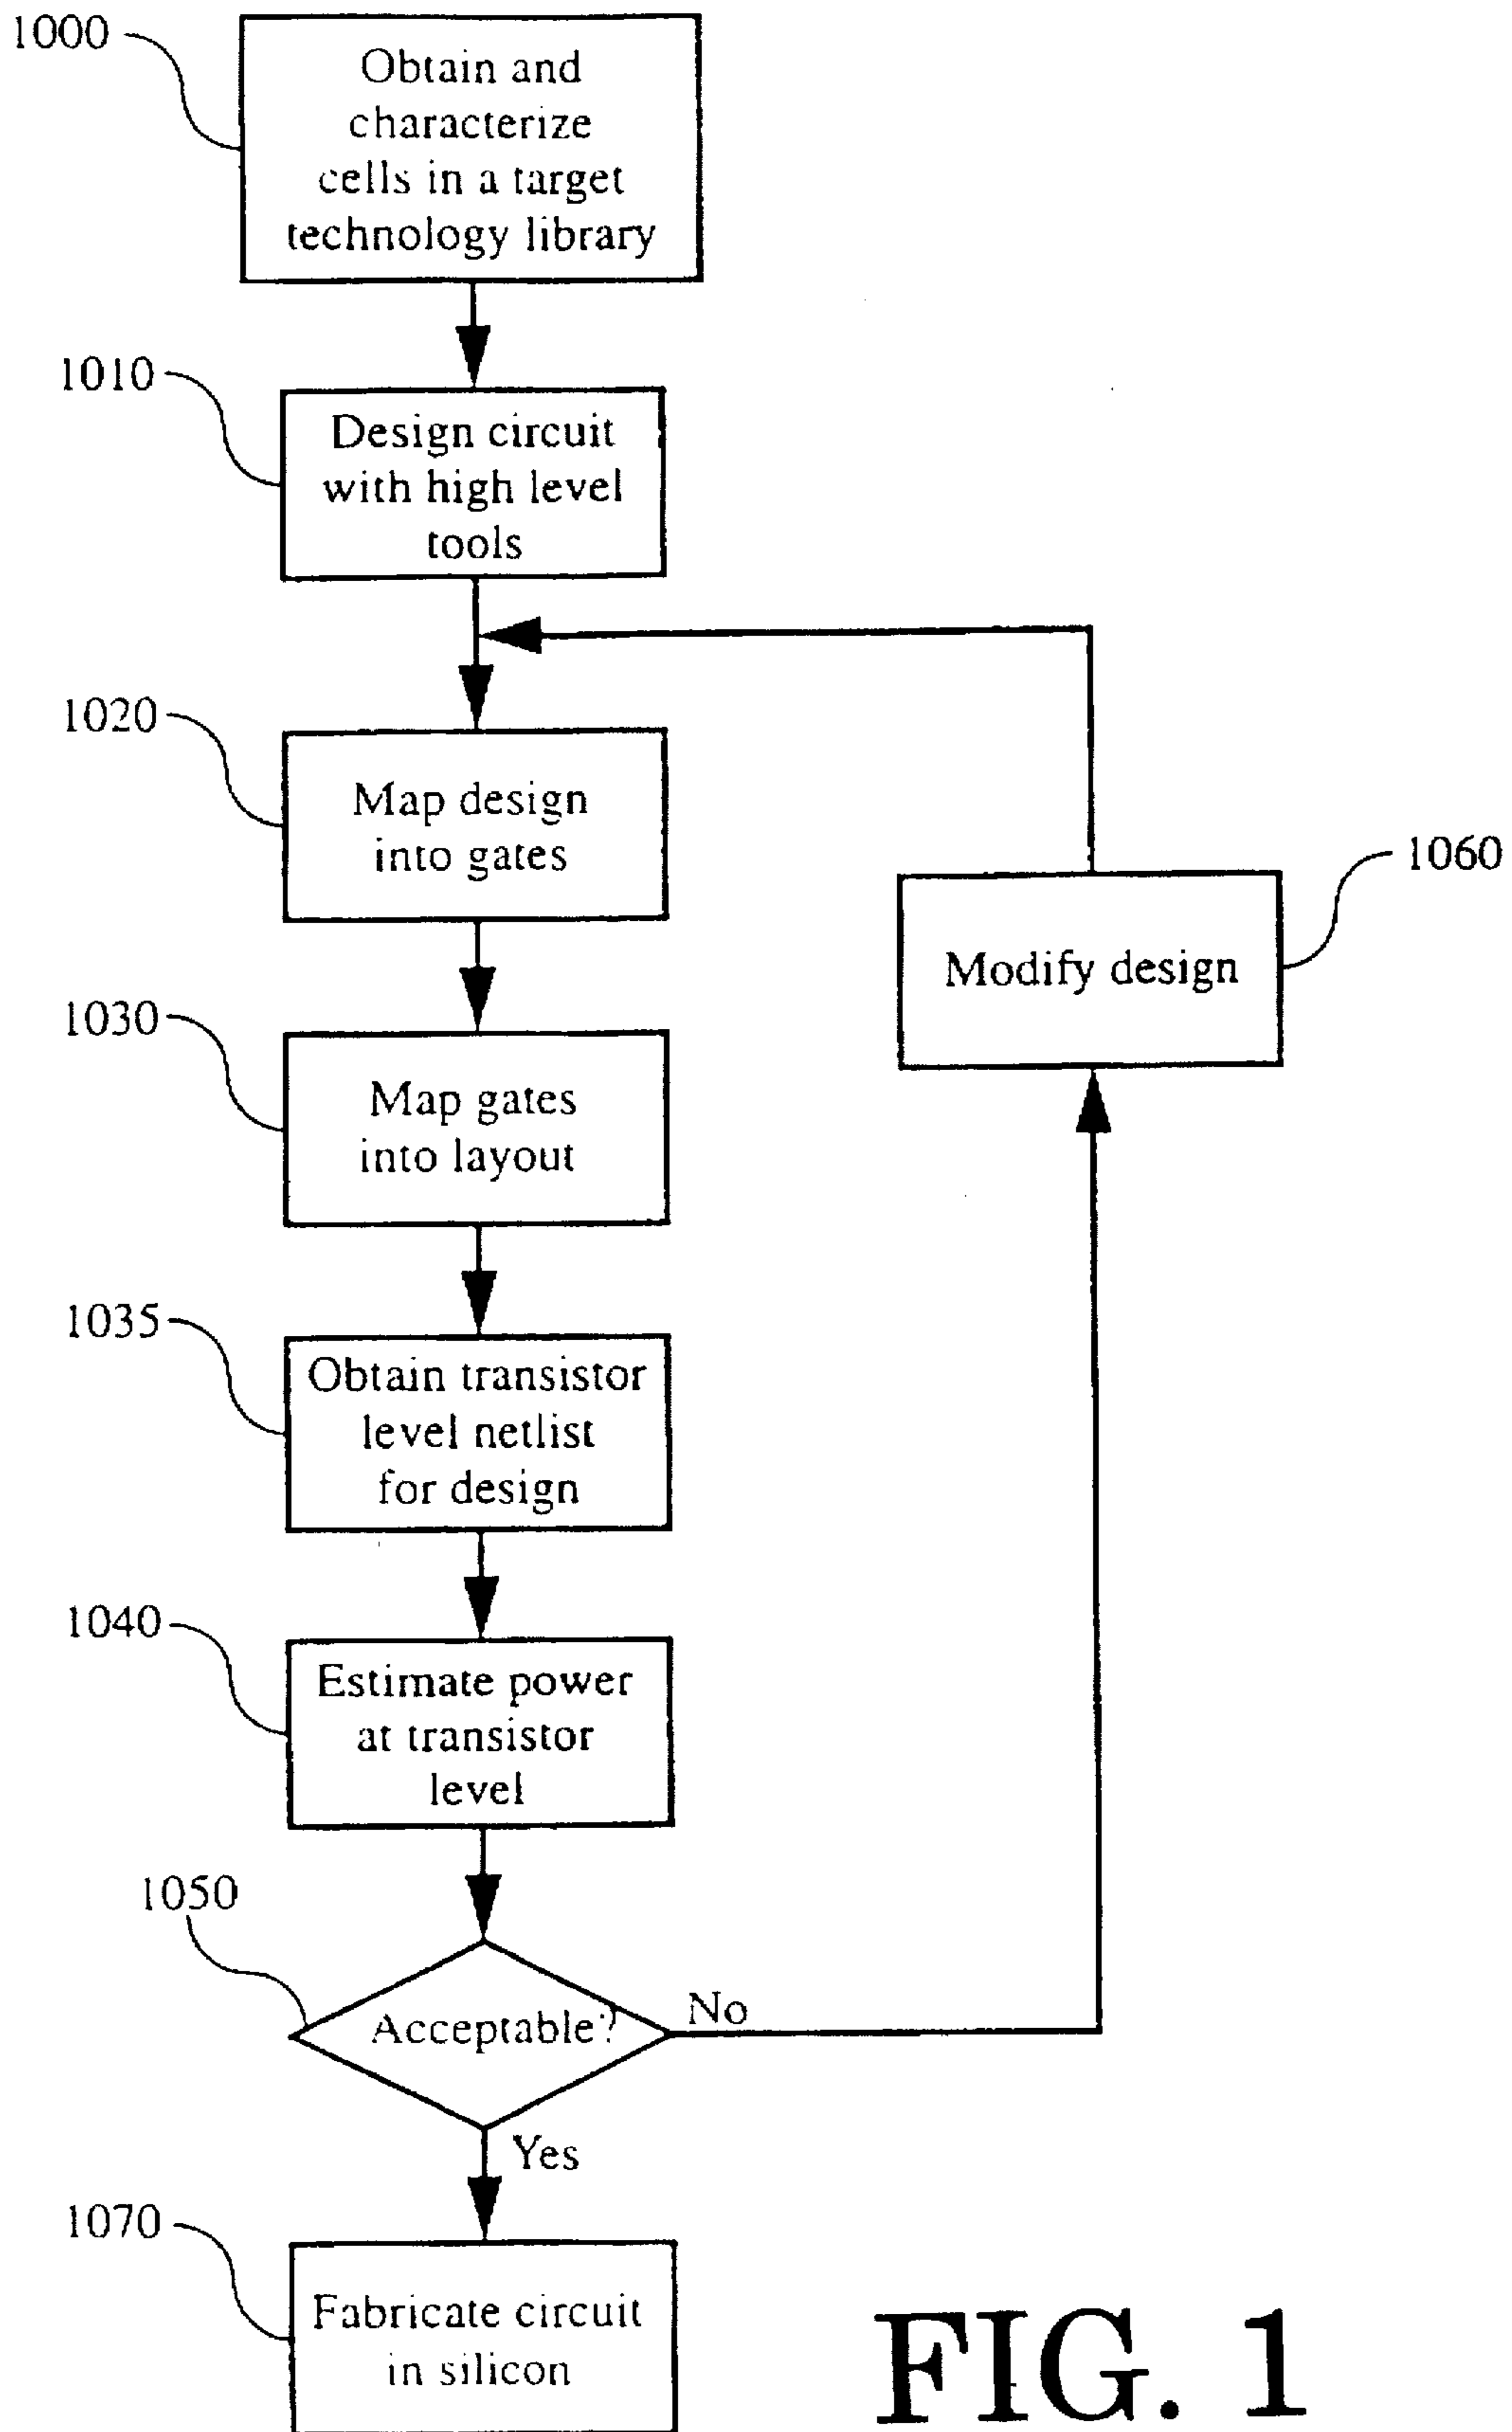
1000
Obtain and characterize cells in a target technology library

1010
Design circuit with high level tools

1020
Map design into gates

1060
Modify design

1030
Map gates into layout

1035
Obtain transistor level netlist for design

1040
Estimate power at transistor level

1050
Acceptable?

No

Yes

1070
Fabricate circuit in silicon

FIG. 1